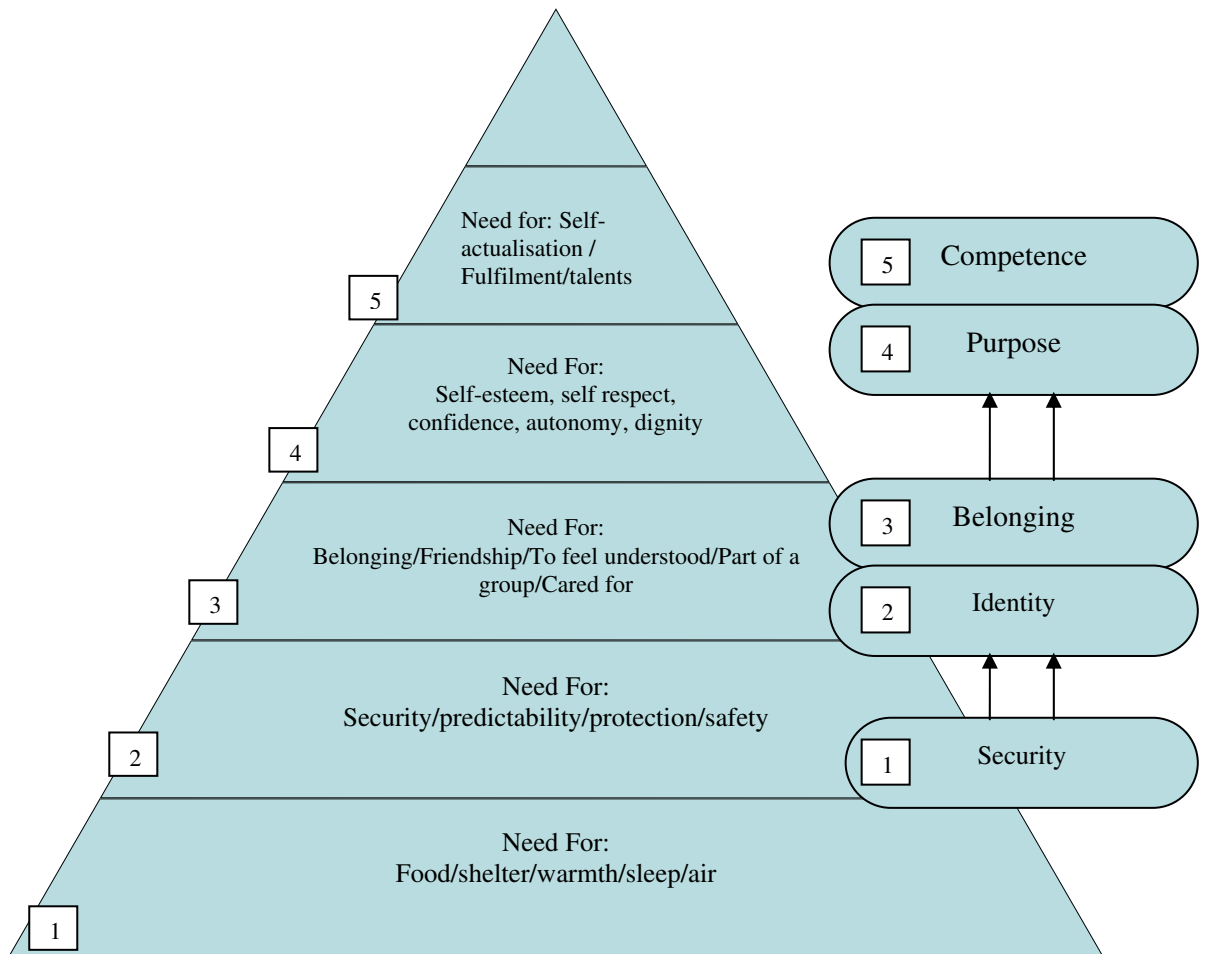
Need for: Self-actualisation / Fulfilment/talents

5

Need For:
Self-esteem, self respect, confidence, autonomy, dignity

4

Need For:
Belonging/Friendship/To feel understood/Part of a group/Cared for

3

Need For:
Security/predictability/protection/safety

2

Need For:
Food/shelter/warmth/sleep/air

1

5 Competence

4 Purpose

3 Belonging

2 Identity

1 Security